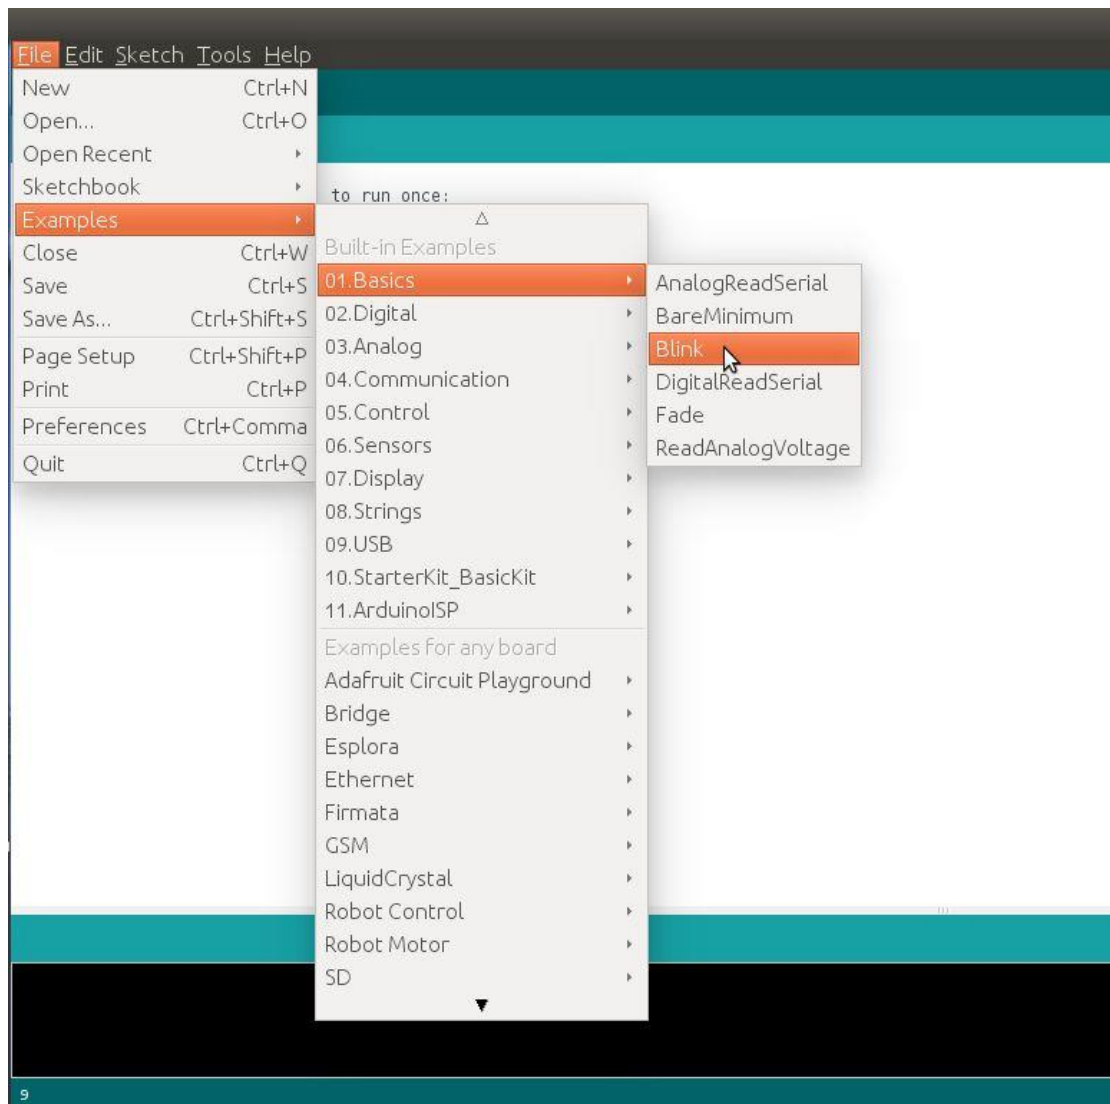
File Edit Sketch Tools Help

New Ctrl+N
Open... Ctrl+O
Open Recent
Sketchbook
Examples
Close Ctrl+W
Save Ctrl+S
Save As... Ctrl+Shift+S
Page Setup Ctrl+Shift+P
Print Ctrl+P
Preferences Ctrl+Comma
Quit Ctrl+Q

to run once:

Built-in Examples
01.Basics
02.Digital
03.Analog
04.Communication
05.Control
06.Sensors
07.Display
08.Strings
09.USB
10.StarterKit_BasicKit
11.ArduinoISP
Examples for any board
Adafruit Circuit Playground
Bridge
Esplora
Ethernet
Firmata
GSM
LiquidCrystal
Robot Control
Robot Motor
SD

AnalogReadSerial
BareMinimum
Blink
DigitalReadSerial
Fade
ReadAnalogVoltage

9